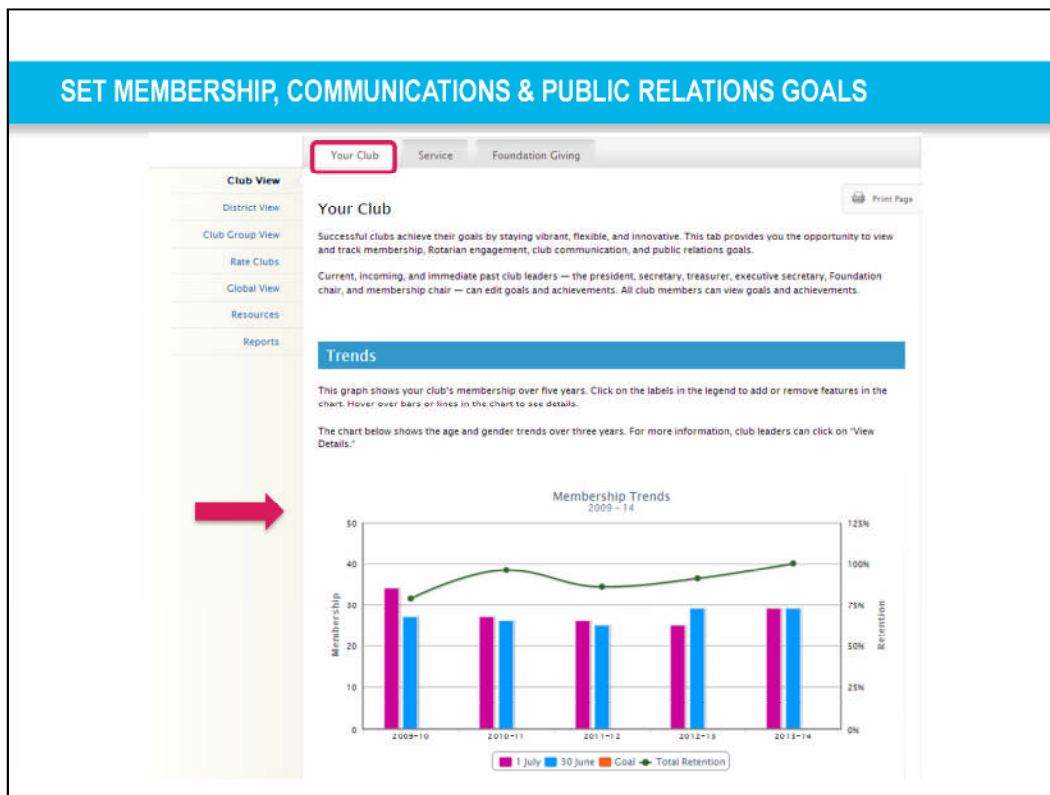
SET MEMBERSHIP, COMMUNICATIONS & PUBLIC RELATIONS GOALS

Your Club | Service | Foundation Giving

Club View
District View
Club Group View
Rate Clubs
Global View
Resources
Reports

Print Page

Your Club

Successful clubs achieve their goals by staying vibrant, flexible, and innovative. This tab provides you the opportunity to view and track membership, Rotarian engagement, club communication, and public relations goals.

Current, incoming, and immediate past club leaders — the president, secretary, treasurer, executive secretary, Foundation chair, and membership chair — can edit goals and achievements. All club members can view goals and achievements.

Trends

This graph shows your club's membership over five years. Click on the labels in the legend to add or remove features in the chart. Hover over bars or lines in the chart to see details.

The chart below shows the age and gender trends over three years. For more information, club leaders can click on "View Details."

Membership Trends
2009 - 14

Membership
50
40
30
20
10
0

Retention
125%
100%
75%
50%
25%
0%

2009-10
2010-11
2011-12
2012-13
2013-14

1 July | 30 June | Goal | Total Retention